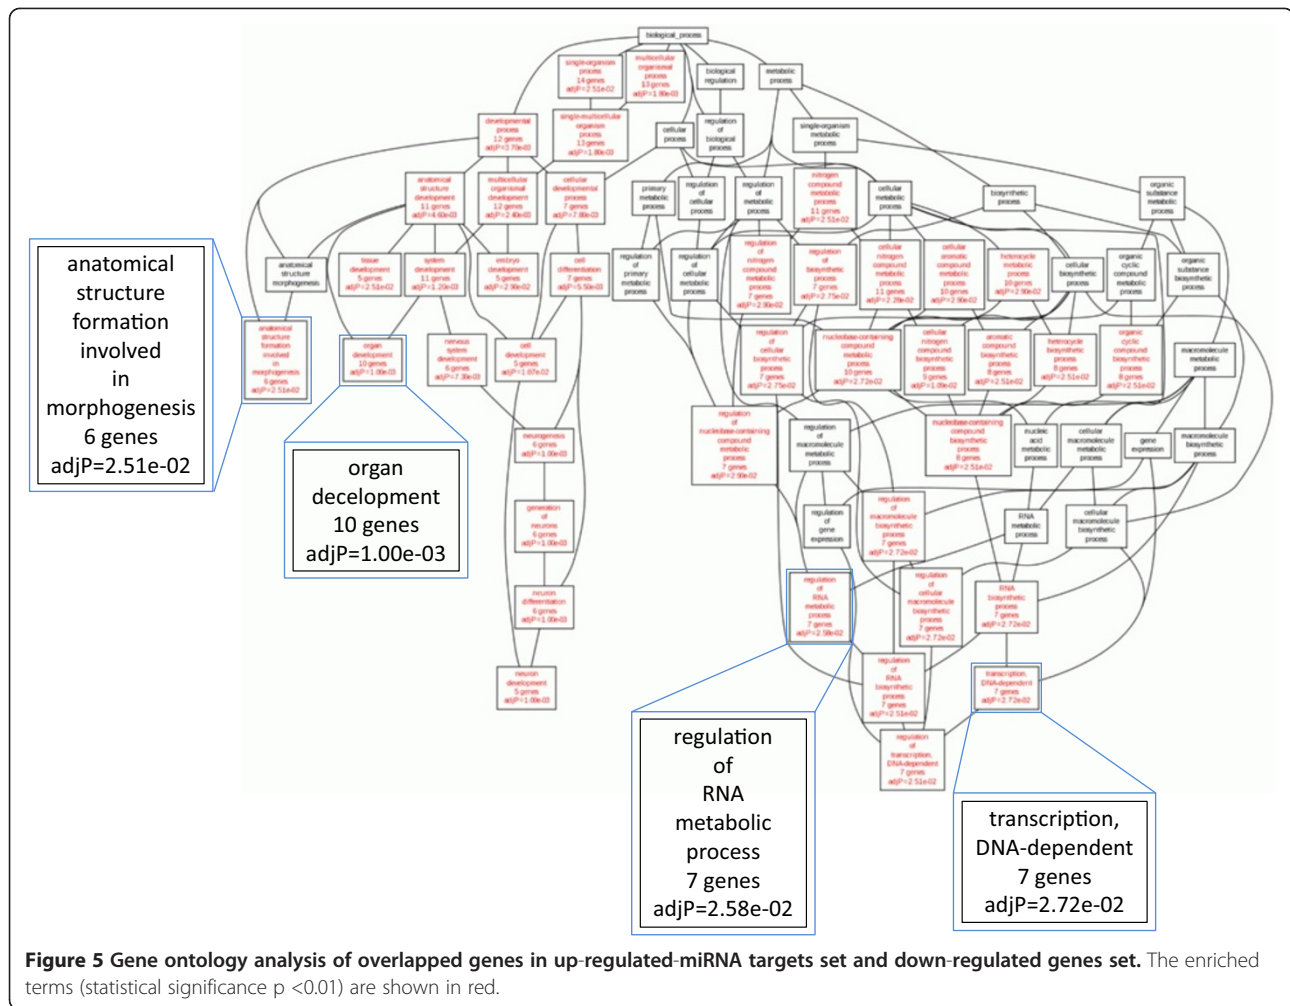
biological_process

single-organism process 14 genes adjP=2.51e-02

multicellular organismal process 13 genes adjP=1.80e-03

biological regulation

metabolic process

developmental process 12 genes adjP=3.70e-03

single-multicellular organism process 13 genes adjP=1.80e-03

regulation of biological process

cellular process

single-organism metabolic process

anatomical structure development 11 genes adjP=4.60e-03

multicellular organismal development 12 genes adjP=2.40e-03

cellular developmental process 7 genes adjP=7.80e-03

primary metabolic process

regulation of cellular process

regulation of metabolic process

nitrogen compound metabolic process 11 genes adjP=2.51e-02

cellular metabolic process

biosynthetic process

organic substance metabolic process

anatomical structure morphogenesis

tissue development 5 genes adjP=2.51e-02

system development 11 genes adjP=1.20e-03

embryo development 5 genes adjP=2.90e-02

cell differentiation 7 genes adjP=5.50e-03

regulation of primary metabolic process

regulation of cellular metabolic process

regulation of nitrogen compound metabolic process 7 genes adjP=2.90e-02

regulation of biosynthetic process 7 genes adjP=2.75e-02

cellular nitrogen compound metabolic process 11 genes adjP=2.28e-02

cellular aromatic compound metabolic process 10 genes adjP=2.90e-02

heterocycle metabolic process 10 genes adjP=2.90e-02

cellular biosynthetic process

organic cyclic compound metabolic process

organic substance biosynthetic process

anatomical structure formation involved in morphogenesis 6 genes adjP=2.51e-02

organ development 10 genes adjP=1.00e-03

nervous system development 6 genes adjP=7.30e-03

cell development 5 genes adjP=1.87e-02

regulation of cellular biosynthetic process 7 genes adjP=2.75e-02

nucleobase-containing compound metabolic process 10 genes adjP=2.72e-02

cellular nitrogen compound biosynthetic process 8 genes adjP=1.09e-02

aromatic compound biosynthetic process 8 genes adjP=2.51e-02

heterocycle biosynthetic process 8 genes adjP=2.51e-02

organic cyclic compound biosynthetic process 8 genes adjP=2.51e-02

macromolecule metabolic process

neurogenesis 6 genes adjP=1.00e-03

regulation of nucleobase-containing compound metabolic process 7 genes adjP=2.90e-02

regulation of macromolecule metabolic process

nucleobase-containing compound biosynthetic process 8 genes adjP=2.51e-02

nucleic acid metabolic process

cellular macromolecule metabolic process

gene expression

macromolecule biosynthetic process

generation of neurons 6 genes adjP=1.00e-03

regulation of gene expression

regulation of macromolecule biosynthetic process 7 genes adjP=2.72e-02

RNA metabolic process

cellular macromolecule biosynthetic process

neuron differentiation 6 genes adjP=1.00e-03

regulation of RNA metabolic process 7 genes adjP=2.58e-02

regulation of cellular macromolecule biosynthetic process 7 genes adjP=2.72e-02

RNA biosynthetic process 7 genes adjP=2.72e-02

neuron development 5 genes adjP=1.00e-03

regulation of RNA biosynthetic process 7 genes adjP=2.51e-02

transcription, DNA-dependent 7 genes adjP=2.72e-02

regulation of transcription, DNA-dependent 7 genes adjP=2.51e-02

anatomical structure formation involved in morphogenesis 6 genes adjP=2.51e-02

organ decelopment 10 genes adjP=1.00e-03

regulation of RNA metabolic process 7 genes adjP=2.58e-02

transcription, DNA-dependent 7 genes adjP=2.72e-02

**Figure 5 Gene ontology analysis of overlapped genes in up-regulated-miRNA targets set and down-regulated genes set.** The enriched terms (statistical significance p <0.01) are shown in red.